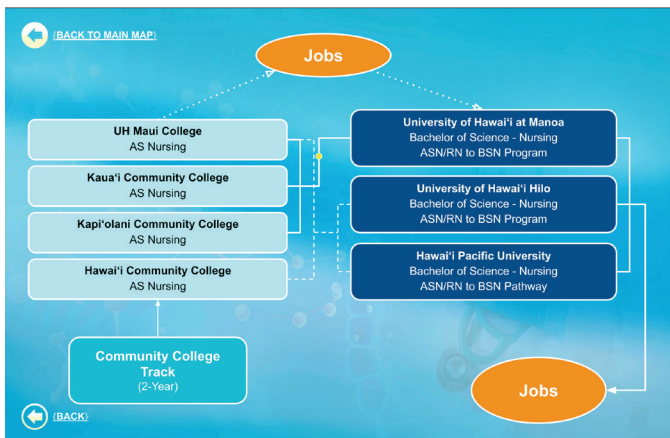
{BACK TO MAIN MAP}

Jobs

UH Maui College
AS Nursing

Kaua'i Community College
AS Nursing

Kapi'olani Community College
AS Nursing

Hawai'i Community College
AS Nursing

Community College Track
(2-Year)

University of Hawai'i at Manoa
Bachelor of Science - Nursing
ASN/RN to BSN Program

University of Hawai'i Hilo
Bachelor of Science - Nursing
ASN/RN to BSN Program

Hawai'i Pacific University
Bachelor of Science - Nursing
ASN/RN to BSN Pathway

Jobs

{BACK}